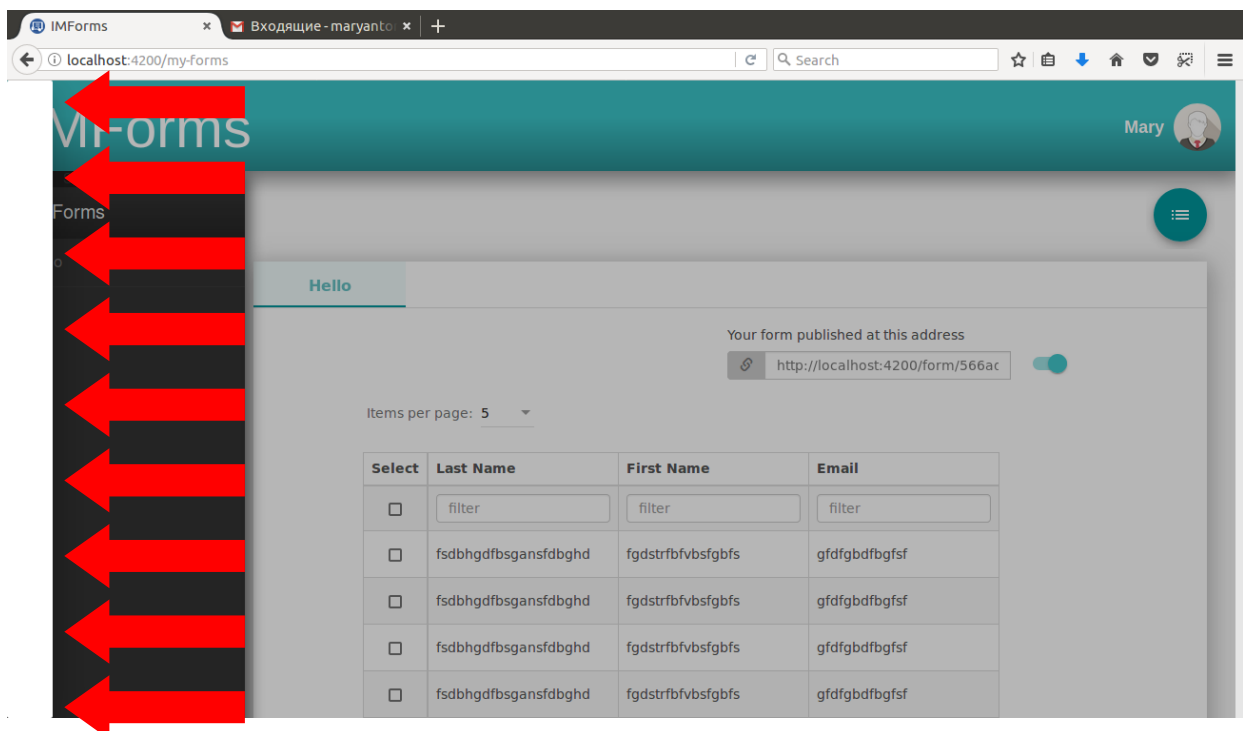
IMForms ×
Входящие - maryanto ×
+
localhost:4200/my-forms
Search
M-forms
Mary
Forms
o
Hello
Your form published at this address
http://localhost:4200/form/566ac
Items per page: 5

| Select | Last Name | First Name | Email |
|---|---|---|---|
| | filter | filter | filter |
| | fsdbhgdfbsgansfdbghd | fgdstrfbfvbsfgbfs | gfdfgbdfbgfsf |
| | fsdbhgdfbsgansfdbghd | fgdstrfbfvbsfgbfs | gfdfgbdfbgfsf |
| | fsdbhgdfbsgansfdbghd | fgdstrfbfvbsfgbfs | gfdfgbdfbgfsf |
| | fsdbhgdfbsgansfdbghd | fgdstrfbfvbsfgbfs | gfdfgbdfbgfsf |